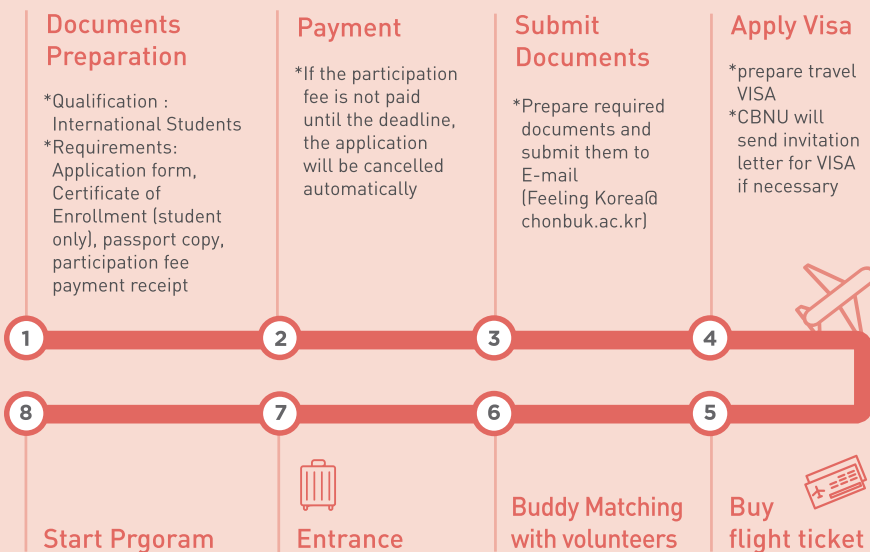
Documents Preparation

*Qualification : International Students
*Requirements: Application form, Certificate of Enrollment (student only), passport copy, participation fee payment receipt

Payment

*If the participation fee is not paid until the deadline, the application will be cancelled automatically

Submit Documents

*Prepare required documents and submit them to E-mail (Feeling Korea@chonbuk.ac.kr)

Apply Visa

*prepare travel VISA
*CBNU will send invitation letter for VISA if necessary

1

2

3

4

8

7

6

5

Start Prgoram

Entrance

Buddy Matching with volunteers

Buy flight ticket